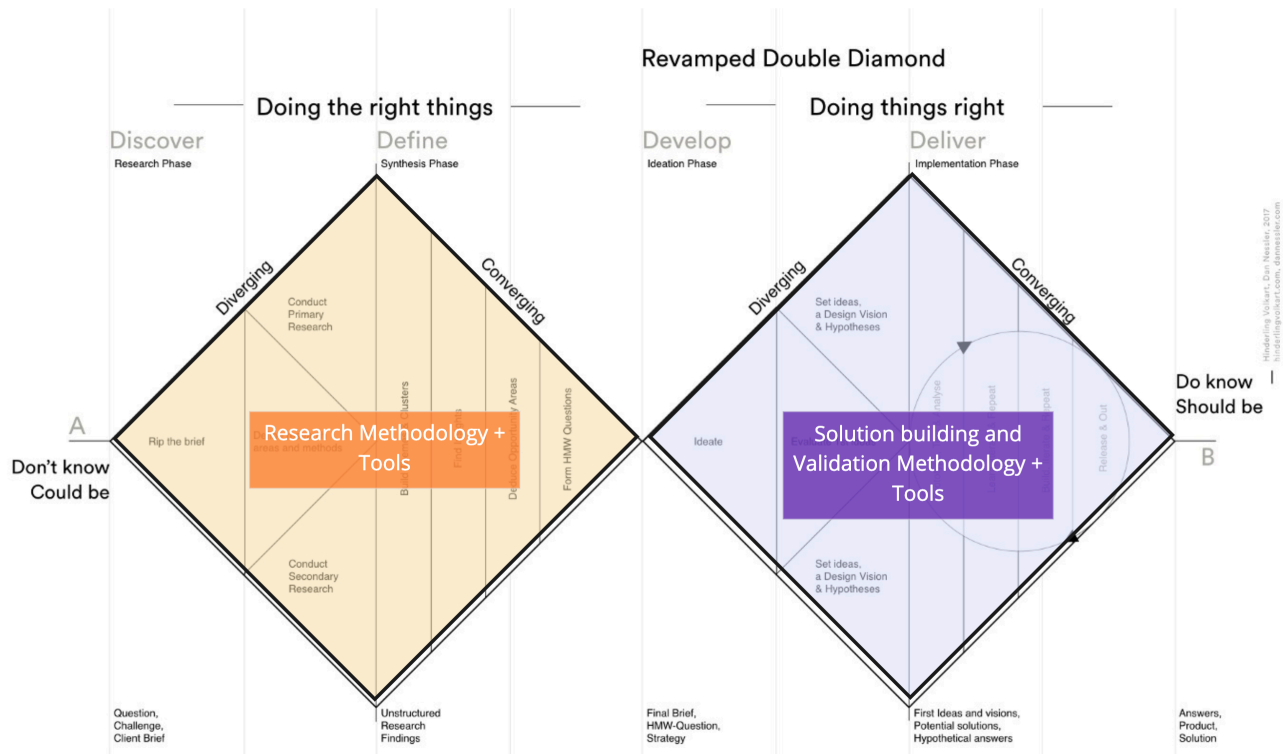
Revamped Double Diamond

Doing the right things

Doing things right

Discover
Research Phase

Define
Synthesis Phase

Develop
Ideation Phase

Deliver
Implementation Phase

Hinderling Völkart, Dan Nessler, 2017
hinderlingvolkart.com, dannessler.com

Diverging

Converging

Diverging

Converging

Conduct Primary Research

Rip the brief

De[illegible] areas and methods

Conduct Secondary Research

Build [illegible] Clusters

Find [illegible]

Define Opportunity Areas

Form HMW Questions

Research Methodology + Tools

A

Don't know
Could be

Set ideas, a Design Vision & Hypotheses

Ideate

Evalu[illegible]

Set ideas, a Design Vision & Hypotheses

Analyse

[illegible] Repeat

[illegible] Repeat

Release & Out

Solution building and Validation Methodology + Tools

Do know
Should be

B

Question, Challenge, Client Brief

Unstructured Research Findings

Final Brief, HMW-Question, Strategy

First Ideas and visions, Potential solutions, Hypothetical answers

Answers, Product, Solution